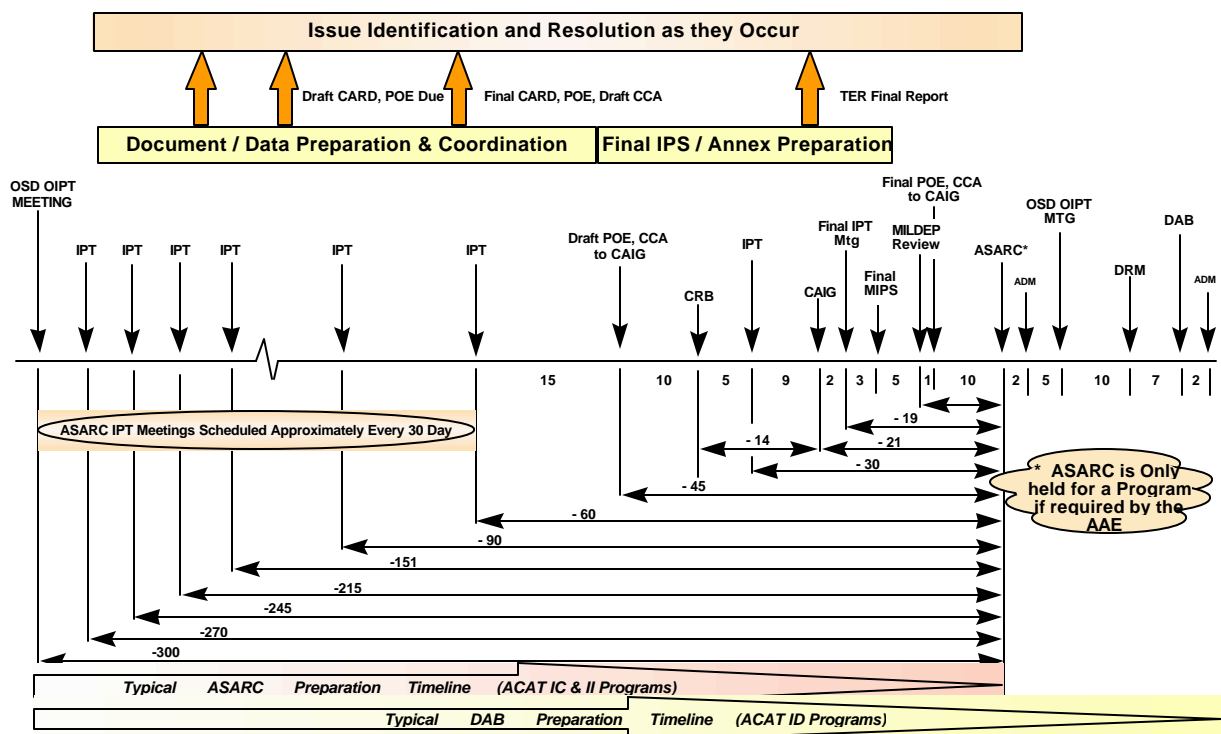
Issue Identification and Resolution as they Occur

Draft CARD, POE Due

Final CARD, POE, Draft CCA

TER Final Report

Document / Data Preparation & Coordination

Final IPS / Annex Preparation

OSD OIPT MEETING

IPT IPT IPT IPT IPT IPT

Draft POE, CCA to CAIG

CRB

IPT

CAIG

Final IPT Mtg

Final MIPS

Final POE, CCA to CAIG

MILDEP Review

ASARC*

ADM

OSD OIPT MTG

DRM

DAB

ADM

15 10 5 9 2 3 5 1 10 2 5 10 7 2

ASARC IPT Meetings Scheduled Approximately Every 30 Day

- 19

- 14

- 21

- 30

- 45

* ASARC is Only held for a Program if required by the AAE

- 60

- 90

-151

-215

-245

-270

-300

Typical ASARC Preparation Timeline (ACAT IC & II Programs)

Typical DAB Preparation Timeline (ACAT ID Programs)